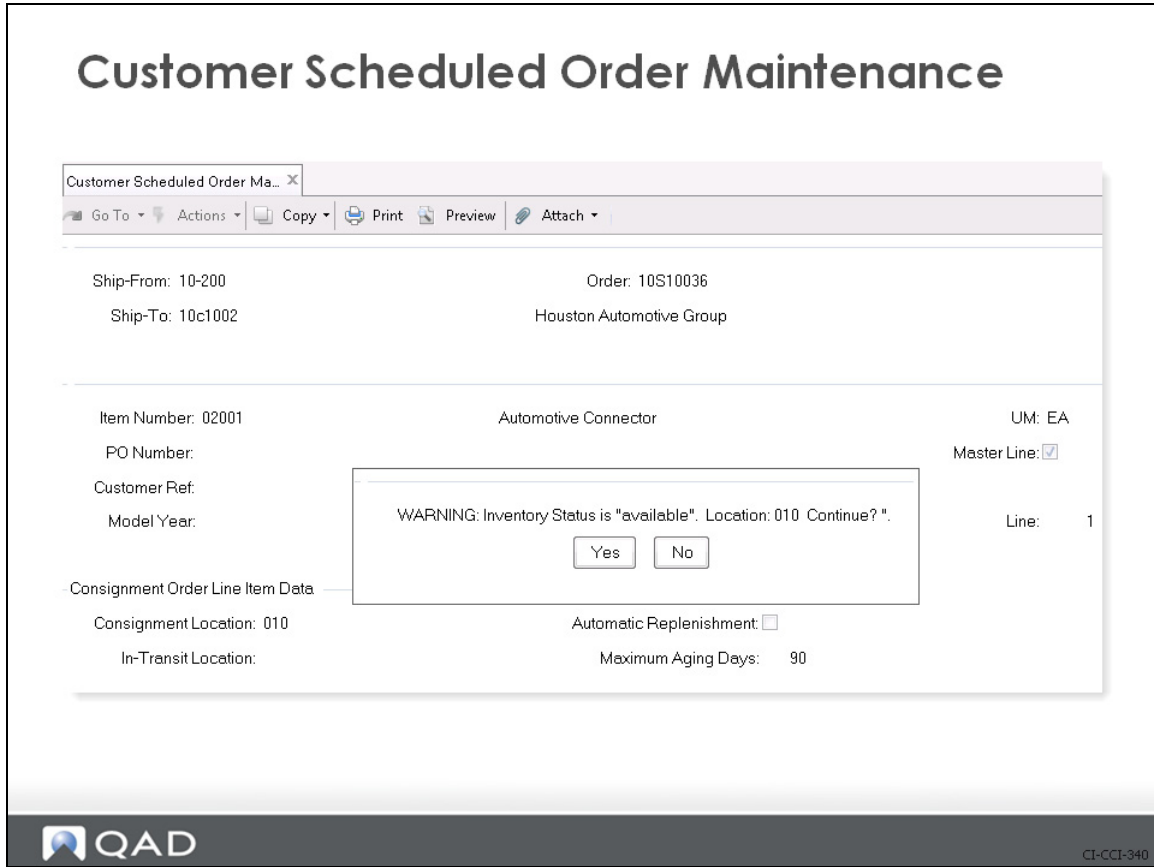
Customer Scheduled Order Maintenance

Customer Scheduled Order Ma...

Go To ▾ Actions ▾ Copy ▾ Print Preview Attach ▾

Ship-From: 10-200

Order: 10S10036

Ship-To: 10c1002

Houston Automotive Group

Item Number: 02001

Automotive Connector

UM: EA

PO Number:

Master Line:

Customer Ref:

Model Year:

WARNING: Inventory Status is "available". Location: 010 Continue? ".

Yes

No

Line: 1

Consignment Order Line Item Data

Consignment Location: 010

Automatic Replenishment:

In-Transit Location:

Maximum Aging Days: 90

QAD

CI-CCI-340